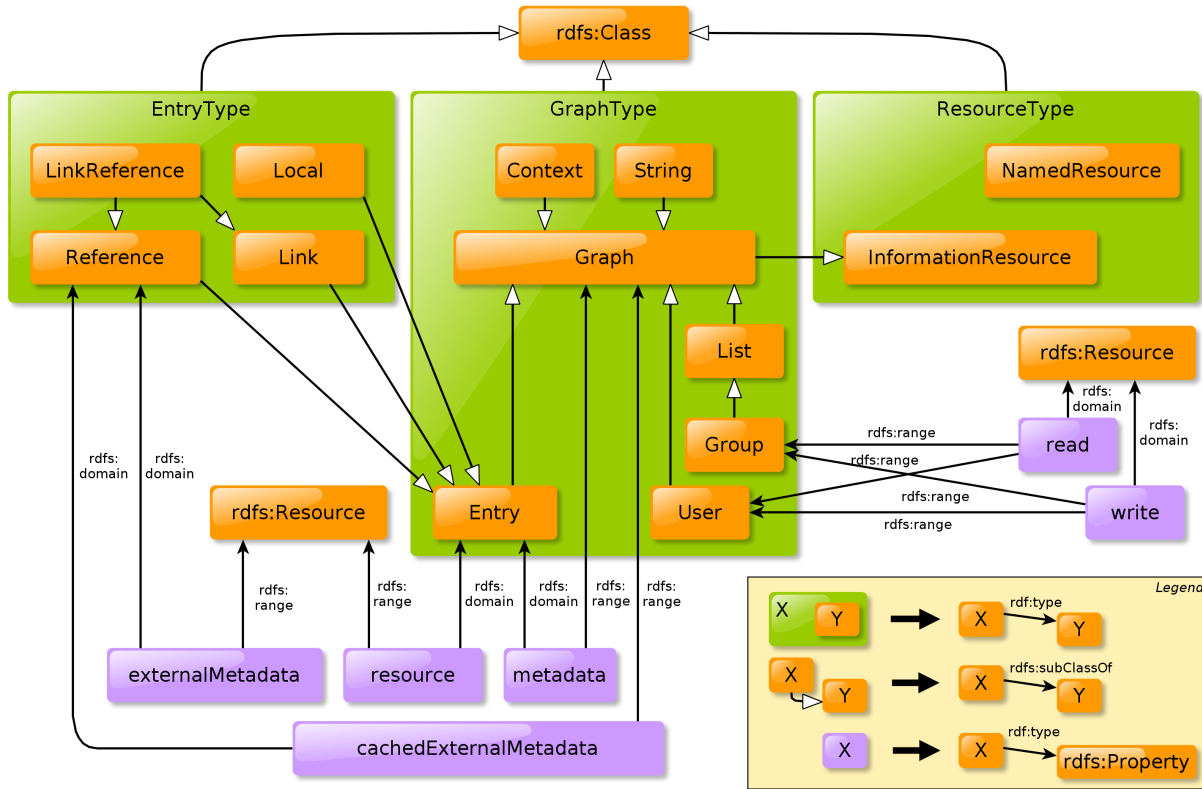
rdfs:Class

EntryType

LinkReference

Local

Reference

Link

GraphType

Context

String

Graph

List

Group

User

Entry

ResourceType

NamedResource

InformationResource

rdfs:Resource

rdfs:domain

rdfs:domain

read

write

rdfs:range

rdfs:range

rdfs:range

rdfs:range

rdfs:domain

rdfs:domain

rdfs:Resource

rdfs:range

rdfs:range

rdfs:domain

rdfs:domain

rdfs:range

rdfs:range

externalMetadata

resource

metadata

cachedExternalMetadata

Legend

X Y

X rdf:type Y

X Y

X rdfs:subClassOf Y

X

X rdf:type rdfs:Property